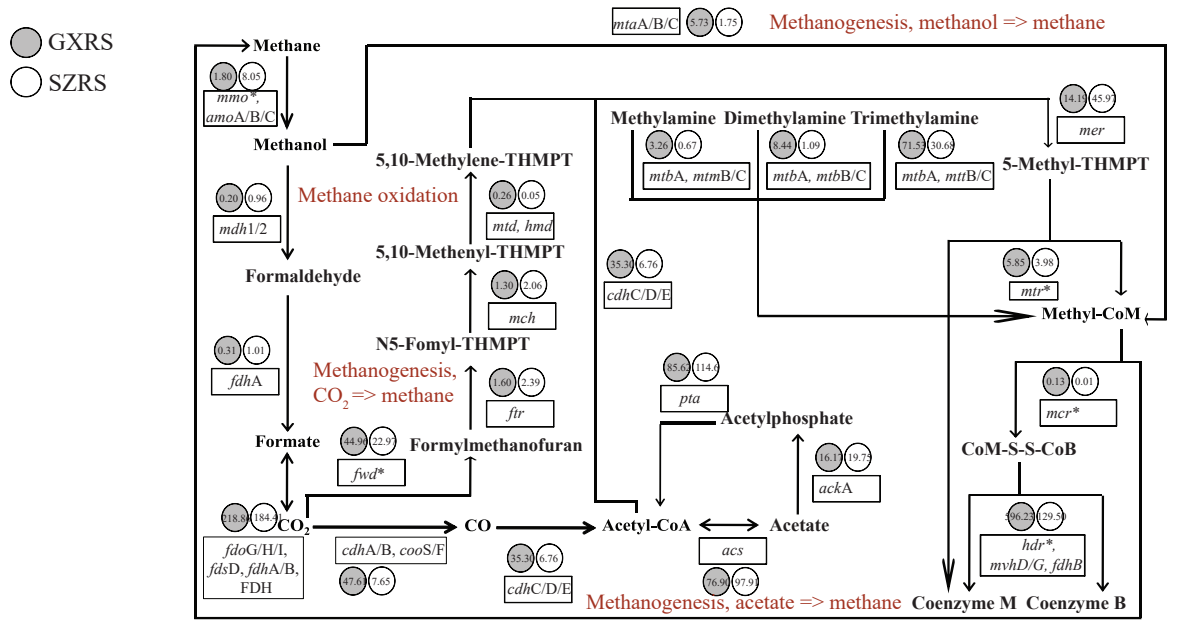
GXRS
SZRS

mtaA/B/C 5.73 1.75 Methanogenesis, methanol => methane

Methane
1.80 8.05
mmo*, amoA/B/C
Methanol
0.20 0.96
mdh1/2
Formaldehyde
0.31 1.01
fdhA
Formate
218.80 184.41
CO$_2$
fdoG/H/I, fdsD, fdhA/B, FDH
47.61 7.65
cdhA/B, cooS/F
CO
35.30 6.76
cdhC/D/E

Methane oxidation
5,10-Methylene-THMPT
0.26 0.05
mtd, hmd
5,10-Methenyl-THMPT
1.30 2.06
mch
N5-Fomyl-THMPT
Methanogenesis, CO$_2$ => methane
1.60 2.39
ftr
Formylmethanofuran
44.90 22.97
fwd*

Methylamine Dimethylamine Trimethylamine
3.26 0.67
mtbA, mtmB/C
8.44 1.09
mtbA, mtbB/C
71.53 30.68
mtbA, mttB/C
14.19 45.97
mer
5-Methyl-THMPT
35.30 6.76
cdhC/D/E
5.85 3.98
mtr*
Methyl-CoM
85.62 114.6
pta
Acetylphosphate
0.13 0.01
mcr*
CoM-S-S-CoB
16.17 19.75
ackA
Acetyl-CoA
Acetate
acs
76.90 97.91
596.23 129.50
hdr*, mvhD/G, fdhB
Methanogenesis, acetate => methane
Coenzyme M Coenzyme B